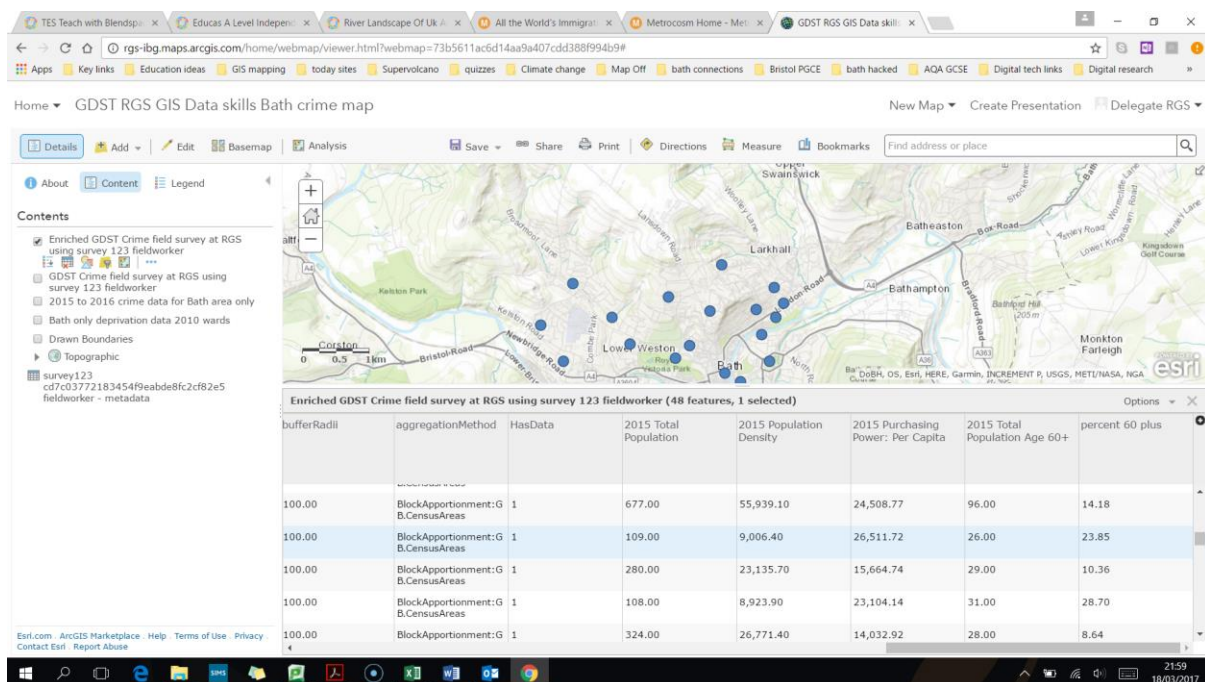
TES Teach with Blendspa × | Educas A Level Indepen × | River Landscape Of Uk × | All the World's Immigrat × | Metrocosm Home - Met × | GDST RGS GIS Data skills ×

rgs-ibg.maps.arcgis.com/home/webmap/viewer.html?webmap=73b5611ac6d14aa9a407cdd388f994b9#

Apps | Key links | Education ideas | GIS mapping | today sites | Supervolcano | quizzes | Climate change | Map Off | bath connections | Bristol PGCE | bath hacked | AQA GCSE | Digital tech links | Digital research

Home ▾ GDST RGS GIS Data skills Bath crime map

New Map ▾ Create Presentation Delegate RGS ▾

Details | Add ▾ | Edit | Basemap | Analysis | Save ▾ | Share | Print | Directions | Measure | Bookmarks | Find address or place

About | Content | Legend

Contents

Enriched GDST Crime field survey at RGS using survey 123 fieldworker
GDST Crime field survey at RGS using survey 123 fieldworker
2015 to 2016 crime data for Bath area only
Bath only deprivation data 2010 wards
Drawn Boundaries
Topographic
survey123 cd7c03772183454f9eabde8fc2cf82e5 fieldworker - metadata

Upper Swainswick
Batheaston
Larkhall
Kelston Park
Bathampton
Bathford Hill 205 m
Monkton Farleigh
Kingsdown Golf Course
Corston
0 0.5 1km
Lower Weston
Bath
Bristol Road
DoBH, OS, Esri, HERE, Garmin, INCREMENT P, USGS, METI/NASA, NGA
esri

Enriched GDST Crime field survey at RGS using survey 123 fieldworker (48 features, 1 selected)
Options ▾

| bufferRadii | aggregationMethod | HasData | 2015 Total Population | 2015 Population Density | 2015 Purchasing Power: Per Capita | 2015 Total Population Age 60+ | percent 60 plus |
|---|---|---|---|---|---|---|---|
| 100.00 | BlockApportionment:GB.CensusAreas | 1 | 677.00 | 55,939.10 | 24,508.77 | 96.00 | 14.18 |
| 100.00 | BlockApportionment:GB.CensusAreas | 1 | 109.00 | 9,006.40 | 26,511.72 | 26.00 | 23.85 |
| 100.00 | BlockApportionment:GB.CensusAreas | 1 | 280.00 | 23,135.70 | 15,664.74 | 29.00 | 10.36 |
| 100.00 | BlockApportionment:GB.CensusAreas | 1 | 108.00 | 8,923.90 | 23,104.14 | 31.00 | 28.70 |
| 100.00 | BlockApportionment:G | 1 | 324.00 | 26,771.40 | 14,032.92 | 28.00 | 8.64 |

Esri.com . ArcGIS Marketplace . Help . Terms of Use . Privacy . Contact Esri . Report Abuse

21:59
18/03/2017